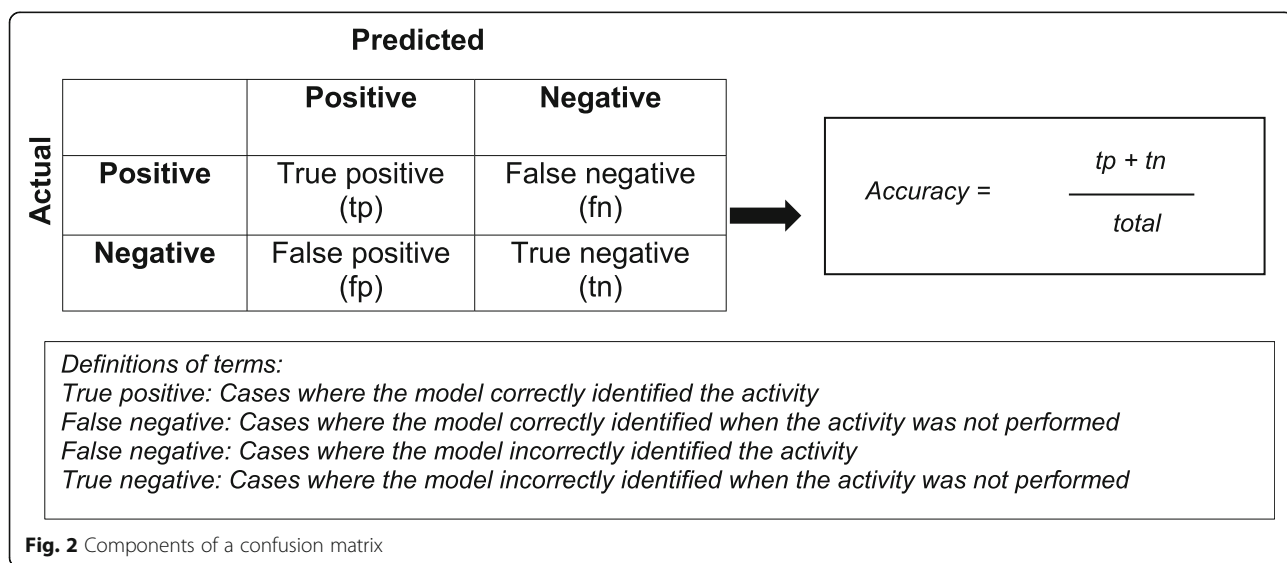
Predicted

Actual

| | Positive | Negative |
|---|---|---|
| Positive | True positive (tp) | False negative (fn) |
| Negative | False positive (fp) | True negative (tn) |

$Accuracy = \frac{tp + tn}{total}$

Definitions of terms:
True positive: Cases where the model correctly identified the activity
False negative: Cases where the model correctly identified when the activity was not performed
False negative: Cases where the model incorrectly identified the activity
True negative: Cases where the model incorrectly identified when the activity was not performed

Fig. 2 Components of a confusion matrix